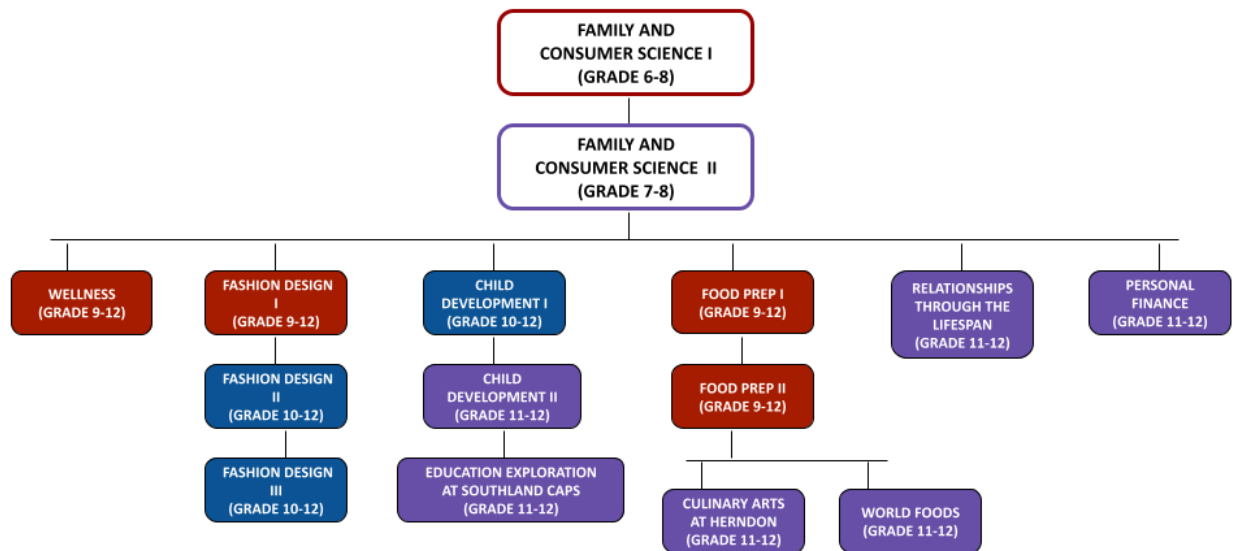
FAMILY AND CONSUMER SCIENCE I (GRADE 6-8)

FAMILY AND CONSUMER SCIENCE II (GRADE 7-8)

WELLNESS (GRADE 9-12)

FASHION DESIGN I (GRADE 9-12)

FASHION DESIGN II (GRADE 10-12)

FASHION DESIGN III (GRADE 10-12)

CHILD DEVELOPMENT I (GRADE 10-12)

CHILD DEVELOPMENT II (GRADE 11-12)

EDUCATION EXPLORATION AT SOUTHLAND CAPS (GRADE 11-12)

FOOD PREP I (GRADE 9-12)

FOOD PREP II (GRADE 9-12)

CULINARY ARTS AT HERNDON (GRADE 11-12)

WORLD FOODS (GRADE 11-12)

RELATIONSHIPS THROUGH THE LIFESPAN (GRADE 11-12)

PERSONAL FINANCE (GRADE 11-12)